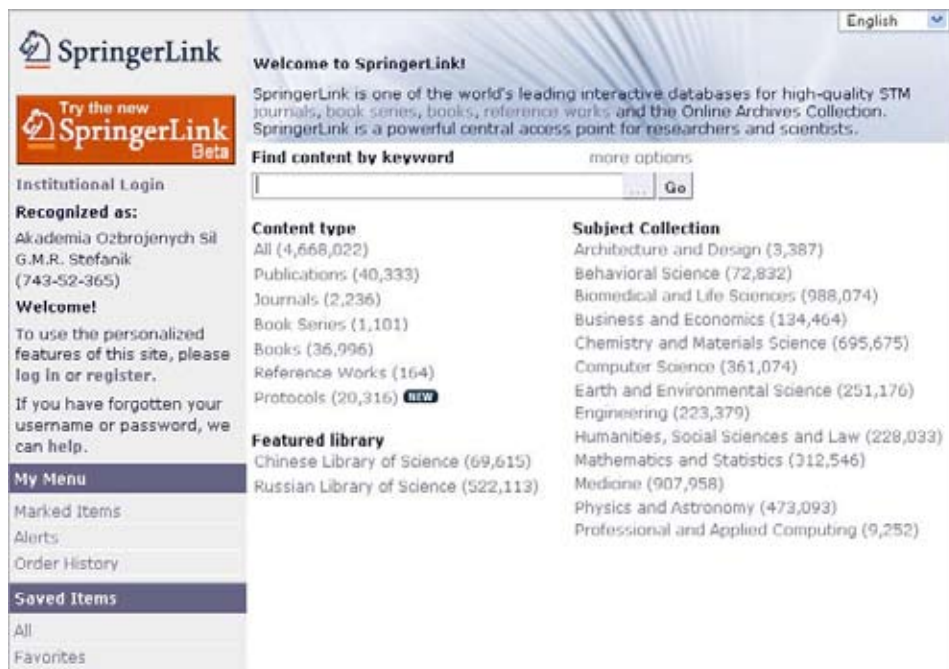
English

SpringerLink

Try the new SpringerLink Beta

Institutional Login

Recognized as:

Akademia Ozbrojenych Sil G.M.R. Stefanik (743-52-365)

Welcome!

To use the personalized features of this site, please log in or register.

If you have forgotten your username or password, we can help.

My Menu

Marked Items

Alerts

Order History

Saved Items

All

Favorites

Welcome to SpringerLink!

SpringerLink is one of the world's leading interactive databases for high-quality STM journals, book series, books, reference works and the Online Archives Collection. SpringerLink is a powerful central access point for researchers and scientists.

Find content by keyword

more options

...

Go

Content type

All (4,668,022)

Publications (40,333)

Journals (2,236)

Book Series (1,101)

Books (36,996)

Reference Works (164)

Protocols (20,316) NEW

Featured library

Chinese Library of Science (69,615)

Russian Library of Science (522,113)

Subject Collection

Architecture and Design (3,387)

Behavioral Science (72,832)

Biomedical and Life Sciences (988,074)

Business and Economics (134,464)

Chemistry and Materials Science (695,675)

Computer Science (361,074)

Earth and Environmental Science (251,176)

Engineering (223,379)

Humanities, Social Sciences and Law (228,033)

Mathematics and Statistics (312,546)

Medicine (907,958)

Physics and Astronomy (473,093)

Professional and Applied Computing (9,252)